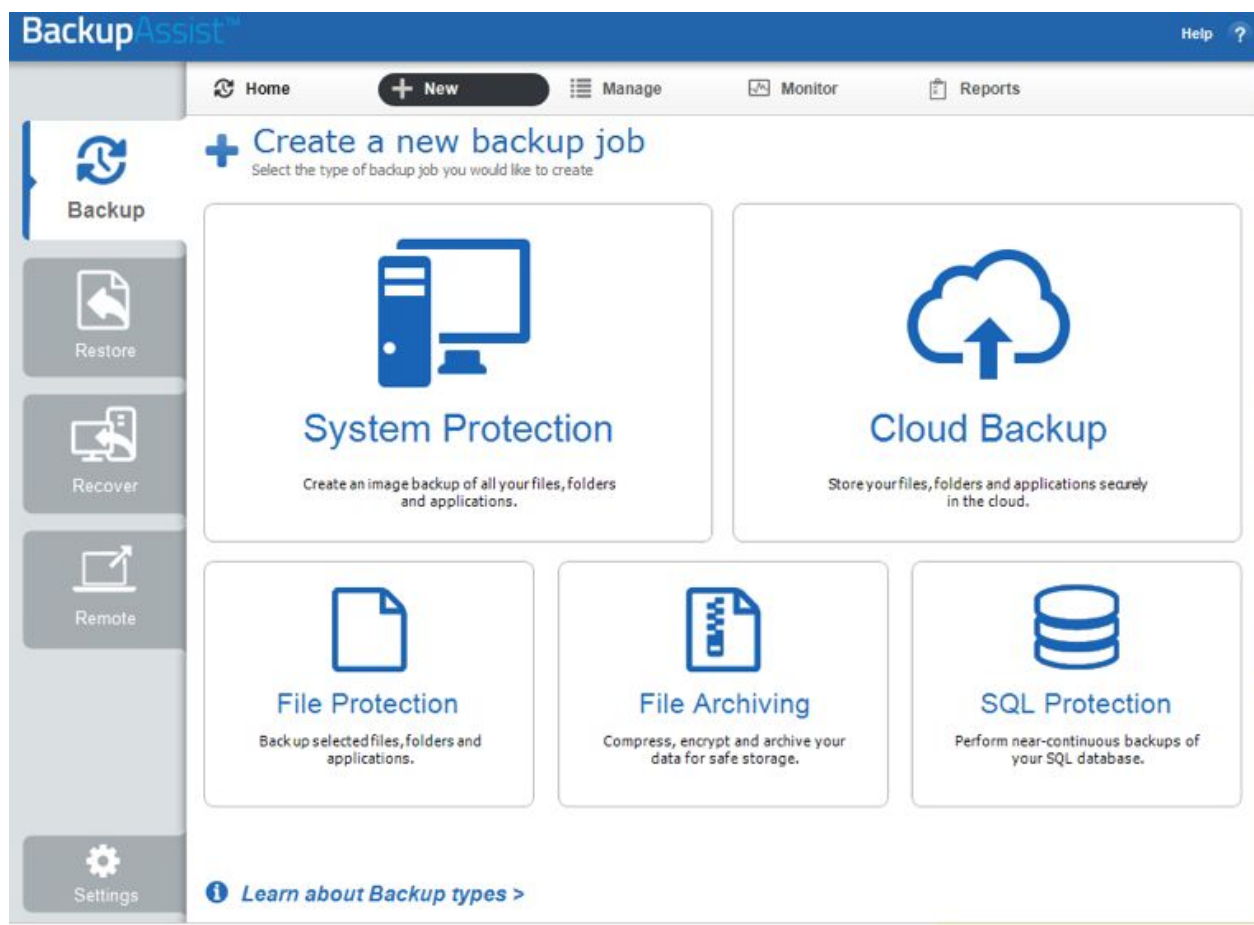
BackupAssist™

Help ?

Home
New
Manage
Monitor
Reports

Backup
Restore
Recover
Remote

Create a new backup job
Select the type of backup job you would like to create

System Protection
Create an image backup of all your files, folders and applications.

Cloud Backup
Store your files, folders and applications securely in the cloud.

File Protection
Back up selected files, folders and applications.

File Archiving
Compress, encrypt and archive your data for safe storage.

SQL Protection
Perform near-continuous backups of your SQL database.

Settings

Learn about Backup types >